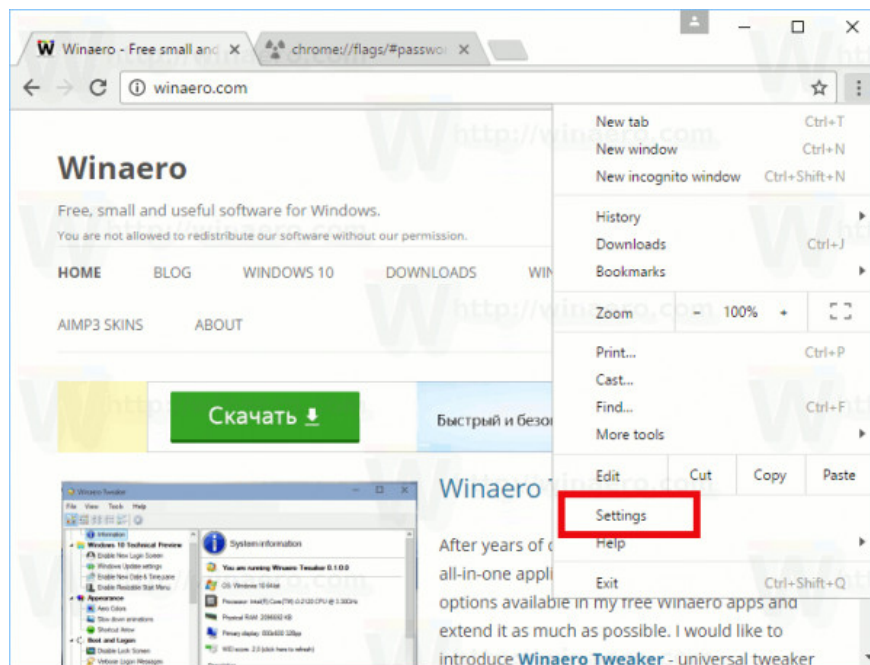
Winaero - Free small and ×
chrome://flags/#passwor ×

winaero.com

Winaero

Free, small and useful software for Windows.

You are not allowed to redistribute our software without our permission.

HOME BLOG WINDOWS 10 DOWNLOADS WIN

AIMP3 SKINS ABOUT

Скачать

Быстрый и безо

Winaero

After years of
all-in-one appli
options available in my free Winaero apps and extend it as much as possible. I would like to introduce Winaero Tweaker - universal tweaker

New tab Ctrl+T
New window Ctrl+N
New incognito window Ctrl+Shift+N
History
Downloads Ctrl+J
Bookmarks
Zoom - 100% +
Print... Ctrl+P
Cast...
Find... Ctrl+F
More tools
Edit Cut Copy Paste
Settings
Help
Exit Ctrl+Shift+Q

http://winaero.com